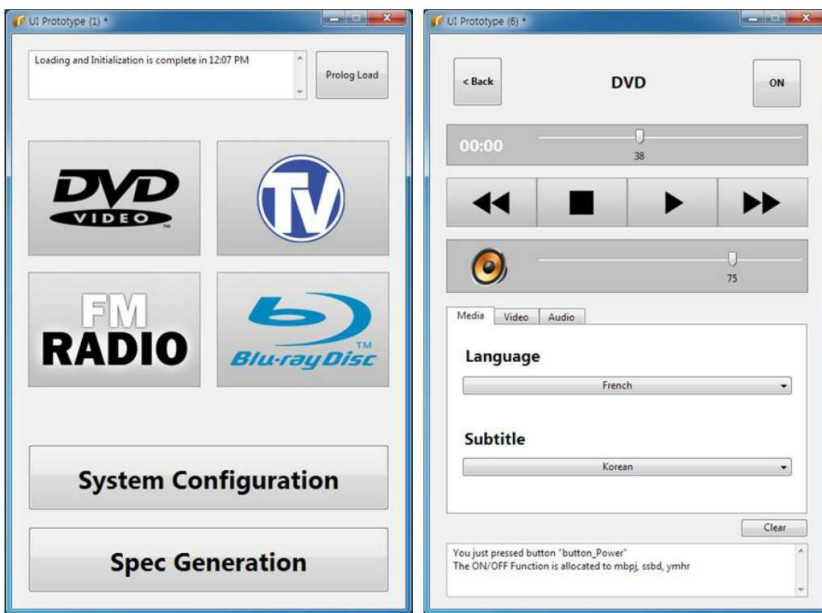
UI Prototype (1) *

Loading and Initialization is complete in 12:07 PM

Prolog Load

DVD VIDEO

TV

FM RADIO

Blu-ray Disc ™

System Configuration

Spec Generation

UI Prototype (6) *

< Back

DVD

ON

00:00

38

75

Media Video Audio

Language

French

Subtitle

Korean

Clear

You just pressed button "button_Power"
The ON/OFF Function is allocated to mbpj, ssbd, ymhr